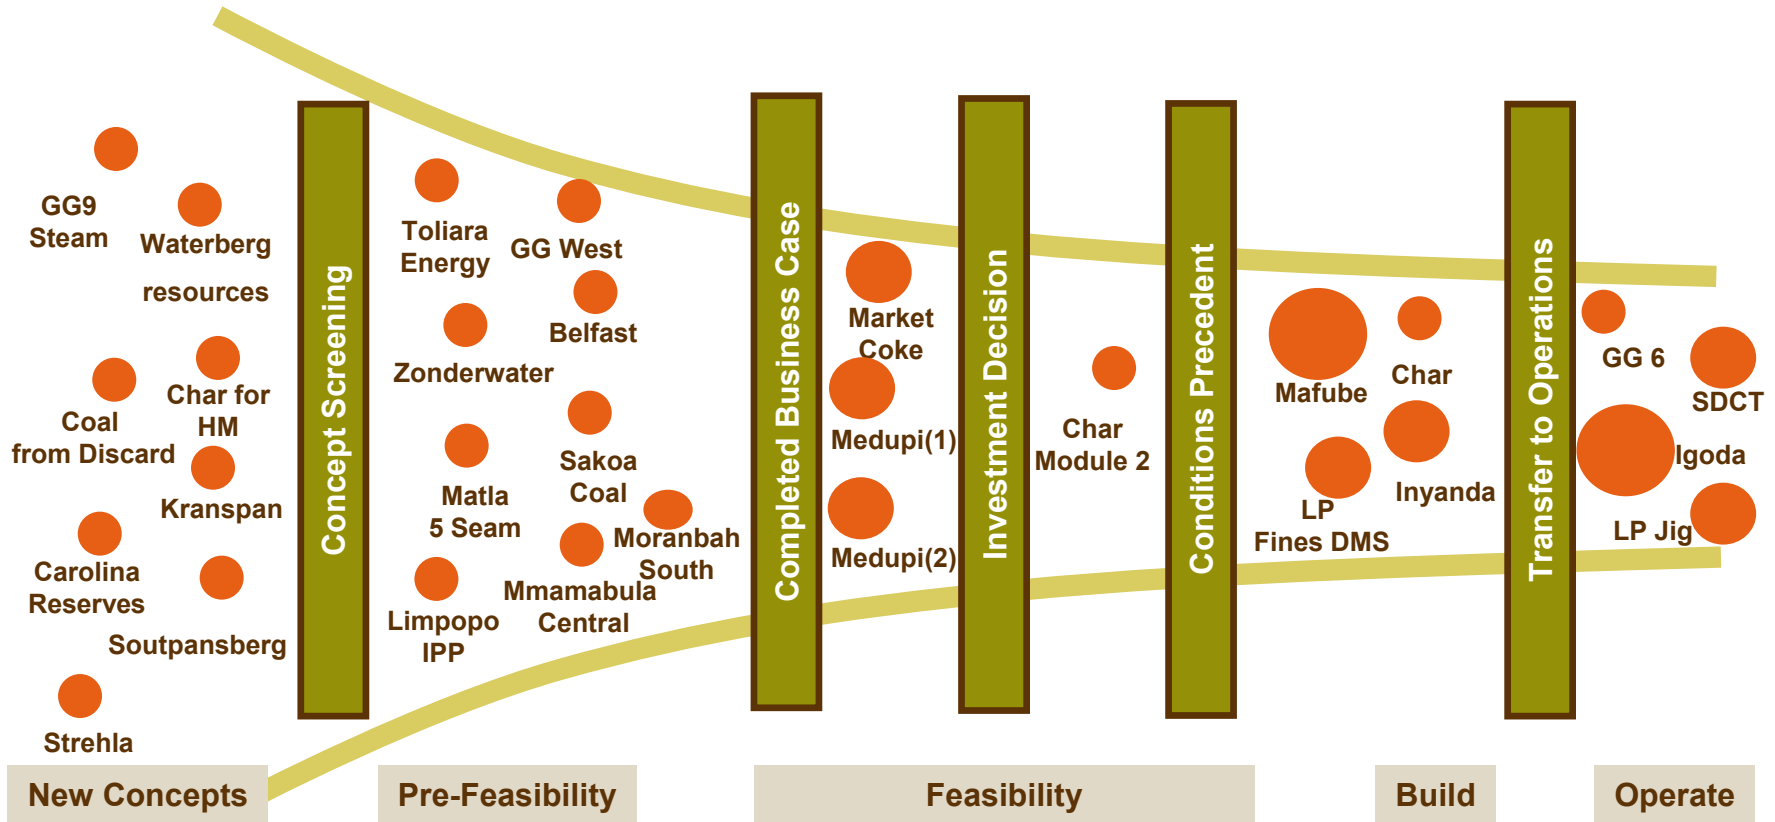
GG9 Steam

Waterberg resources

Coal from Discard

Char for HM

Kranspan

Carolina Reserves

Soutpansberg

Strehla

Concept Screening

Toliara Energy

GG West

Belfast

Zonderwater

Matla 5 Seam

Sakoa Coal

Moranbah South

Mmamabula Central

Limpopo IPP

Completed Business Case

Market Coke

Medupi(1)

Medupi(2)

Investment Decision

Char Module 2

Conditions Precedent

Mafube

Char

LP Fines DMS

Inyanda

Transfer to Operations

GG 6

SDCT

Igoda

LP Jig

New Concepts

Pre-Feasibility

Feasibility

Build

Operate